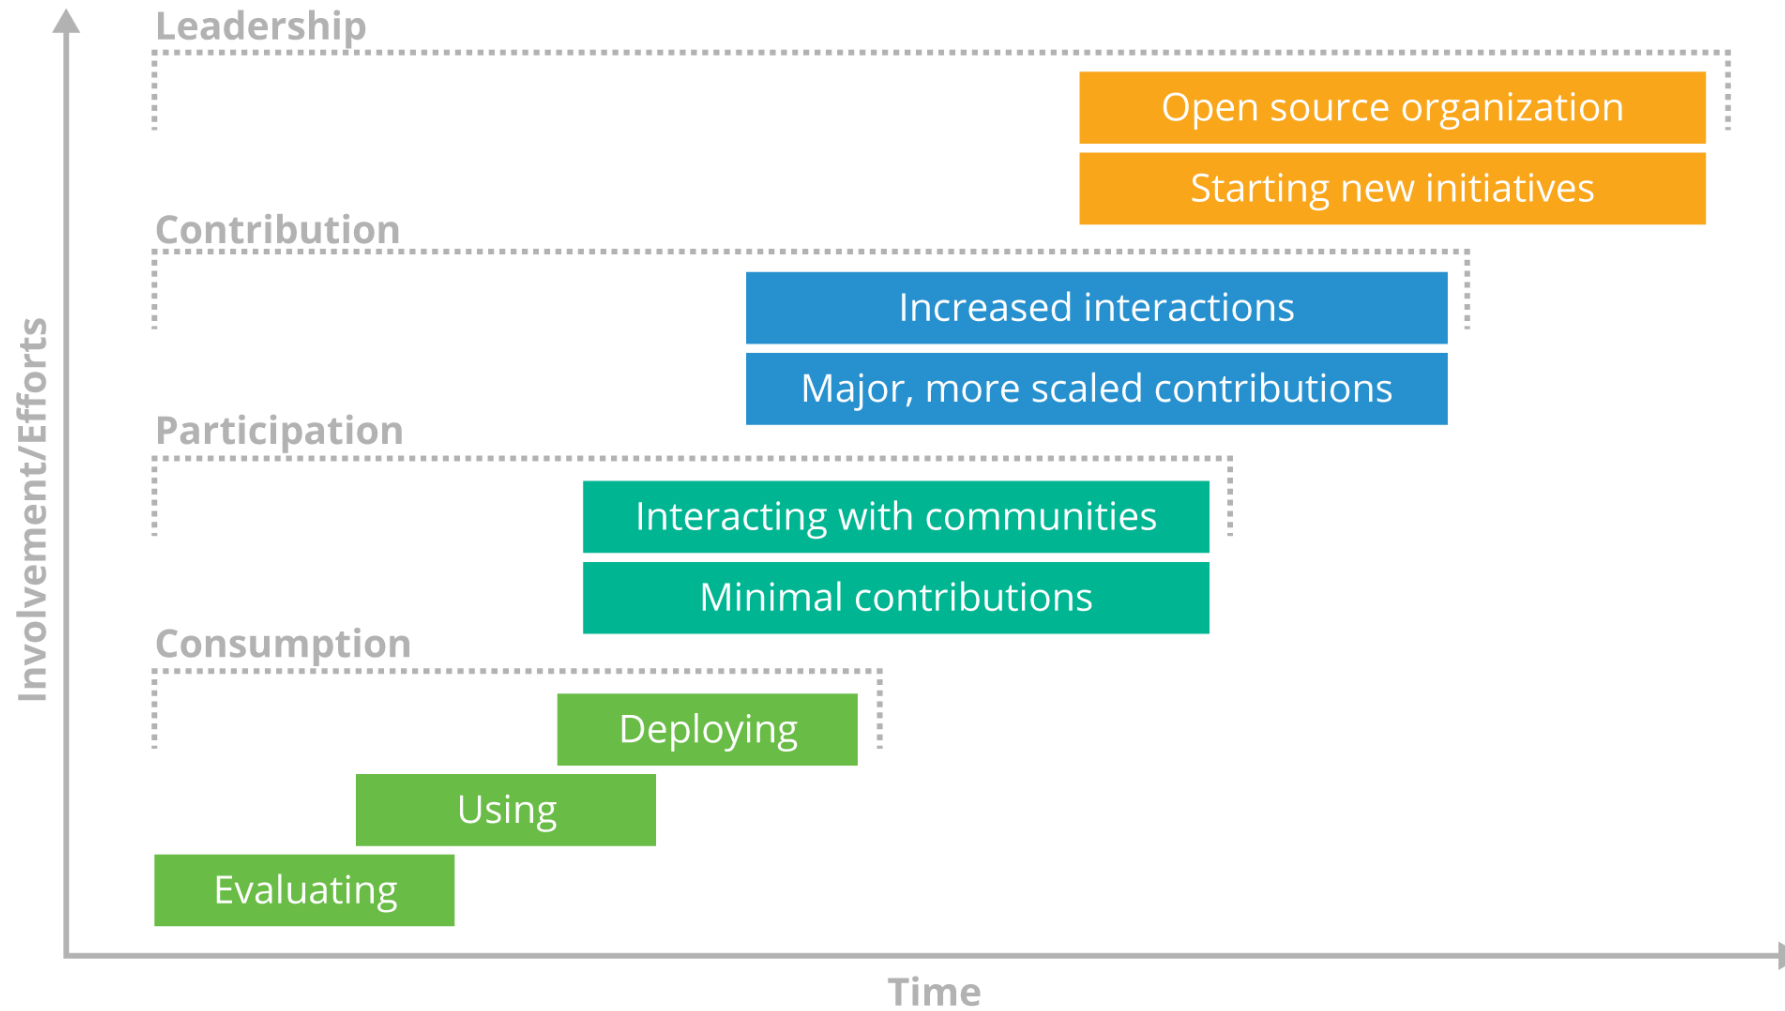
Leadership

Open source organization

Starting new initiatives

Contribution

Increased interactions

Major, more scaled contributions

Participation

Interacting with communities

Minimal contributions

Consumption

Deploying

Using

Evaluating

Involvement/Efforts

Time